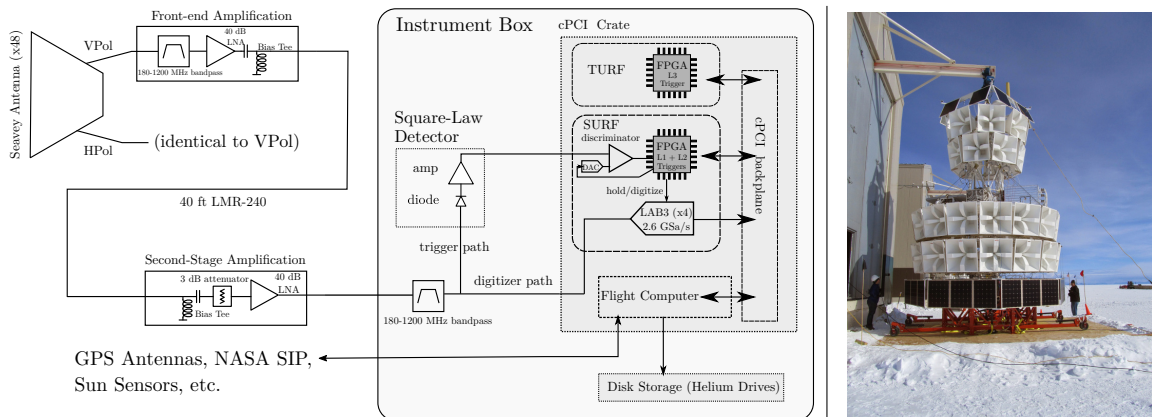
Seavey Antenna (x48)

VPol

HPol

Front-end Amplification

180-1200 MHz bandpass

40 dB LNA

Bias Tee

(identical to VPol)

40 ft LMR-240

Second-Stage Amplification

3 dB attenuator

Bias Tee

40 dB LNA

180-1200 MHz bandpass

GPS Antennas, NASA SIP, Sun Sensors, etc.

Instrument Box

cPCI Crate

TURF

FPGA L3 Trigger

Square-Law Detector

amp

diode

trigger path

digitizer path

SURF

discriminator

DAC

FPGA L1 + L2 Triggers

hold/digitize

LAB3 (x4) 2.6 GSa/s

cPCI backplane

Flight Computer

Disk Storage (Helium Drives)